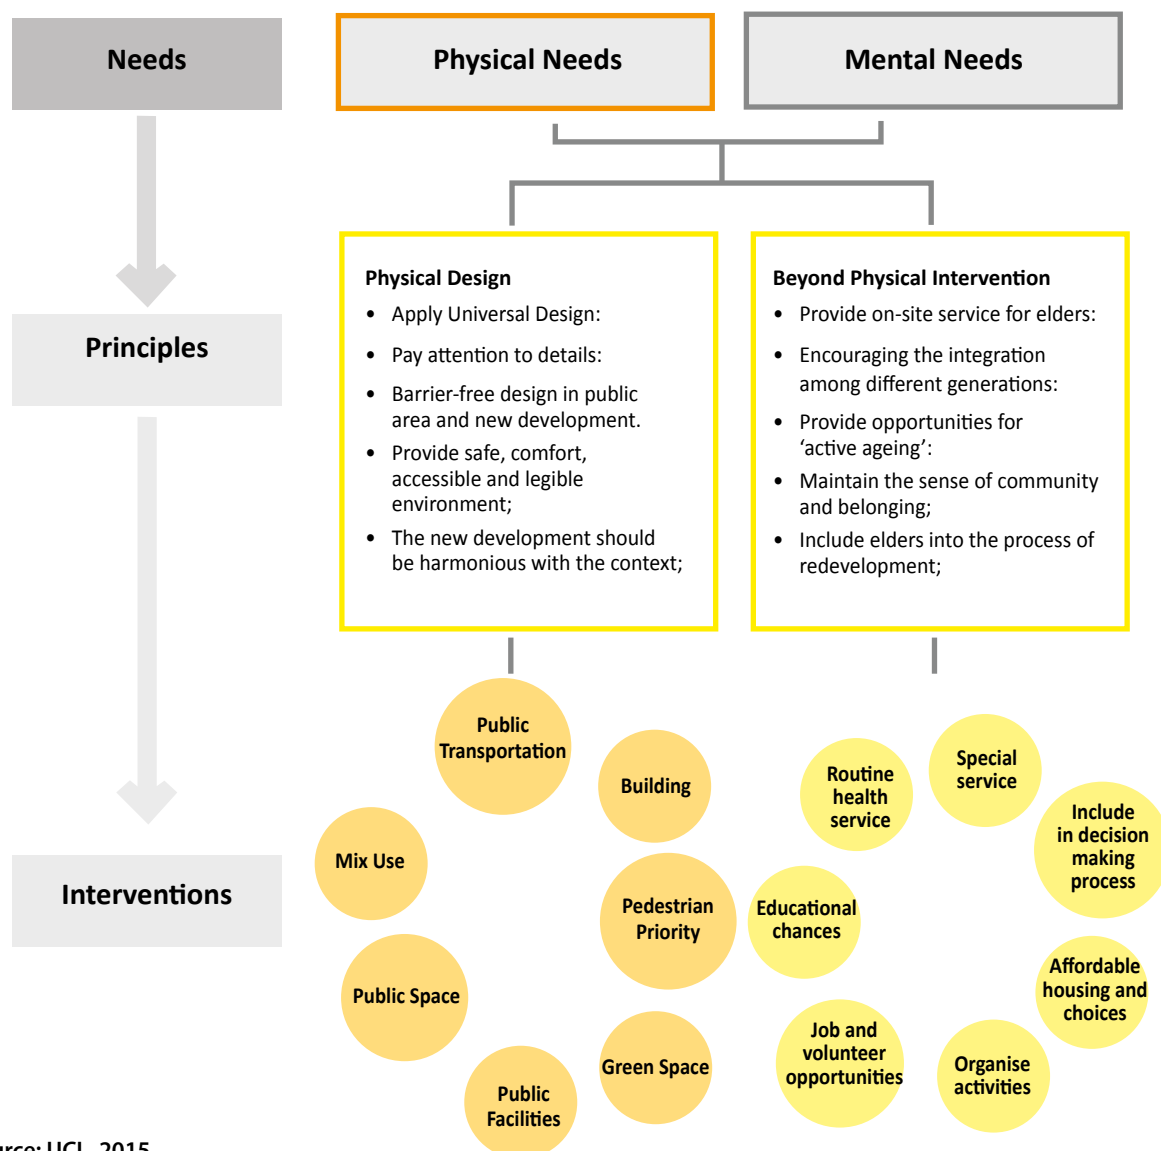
Needs

Physical Needs

Mental Needs

Principles

Physical Design
- Apply Universal Design:
- Pay attention to details:
- Barrier-free design in public area and new development.
- Provide safe, comfort, accessible and legible environment;
- The new development should be harmonious with the context;

Beyond Physical Intervention
- Provide on-site service for elders:
- Encouraging the integration among different generations:
- Provide opportunities for 'active ageing':
- Maintain the sense of community and belonging;
- Include elders into the process of redevelopment;

Interventions

Public Transportation

Building

Mix Use

Pedestrian Priority

Public Space

Green Space

Public Facilities

Routine health service

Special service

Include in decision making process

Educational chances

Affordable housing and choices

Job and volunteer opportunities

Organise activities

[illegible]rce: UCL, 2015